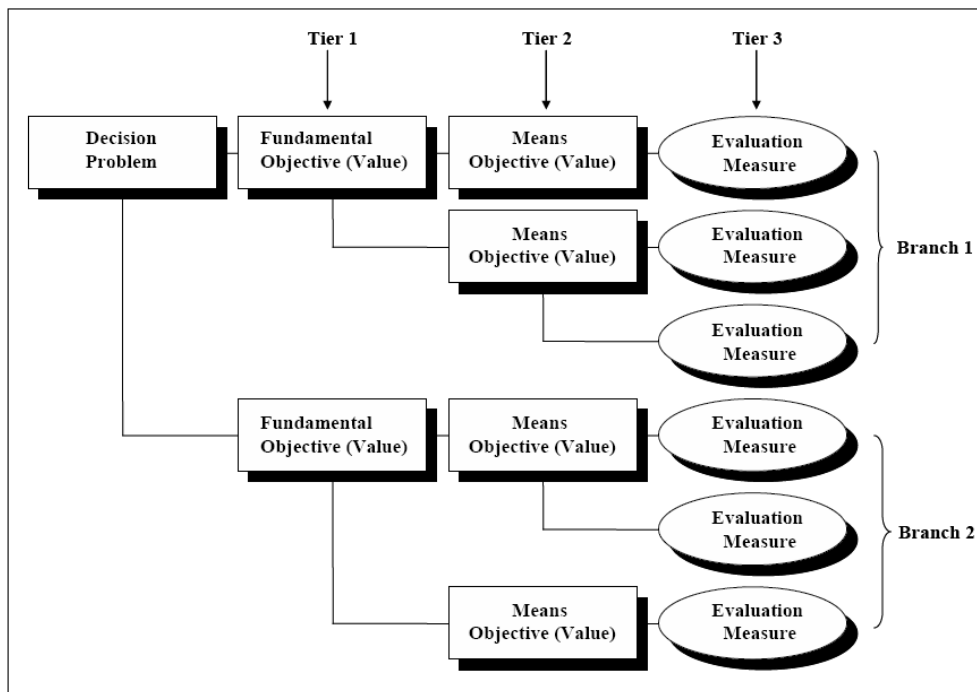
Tier 1

Tier 2

Tier 3

Decision Problem

Fundamental Objective (Value)

Means Objective (Value)

Evaluation Measure

Means Objective (Value)

Evaluation Measure

Evaluation Measure

Branch 1

Fundamental Objective (Value)

Means Objective (Value)

Evaluation Measure

Evaluation Measure

Means Objective (Value)

Evaluation Measure

Branch 2